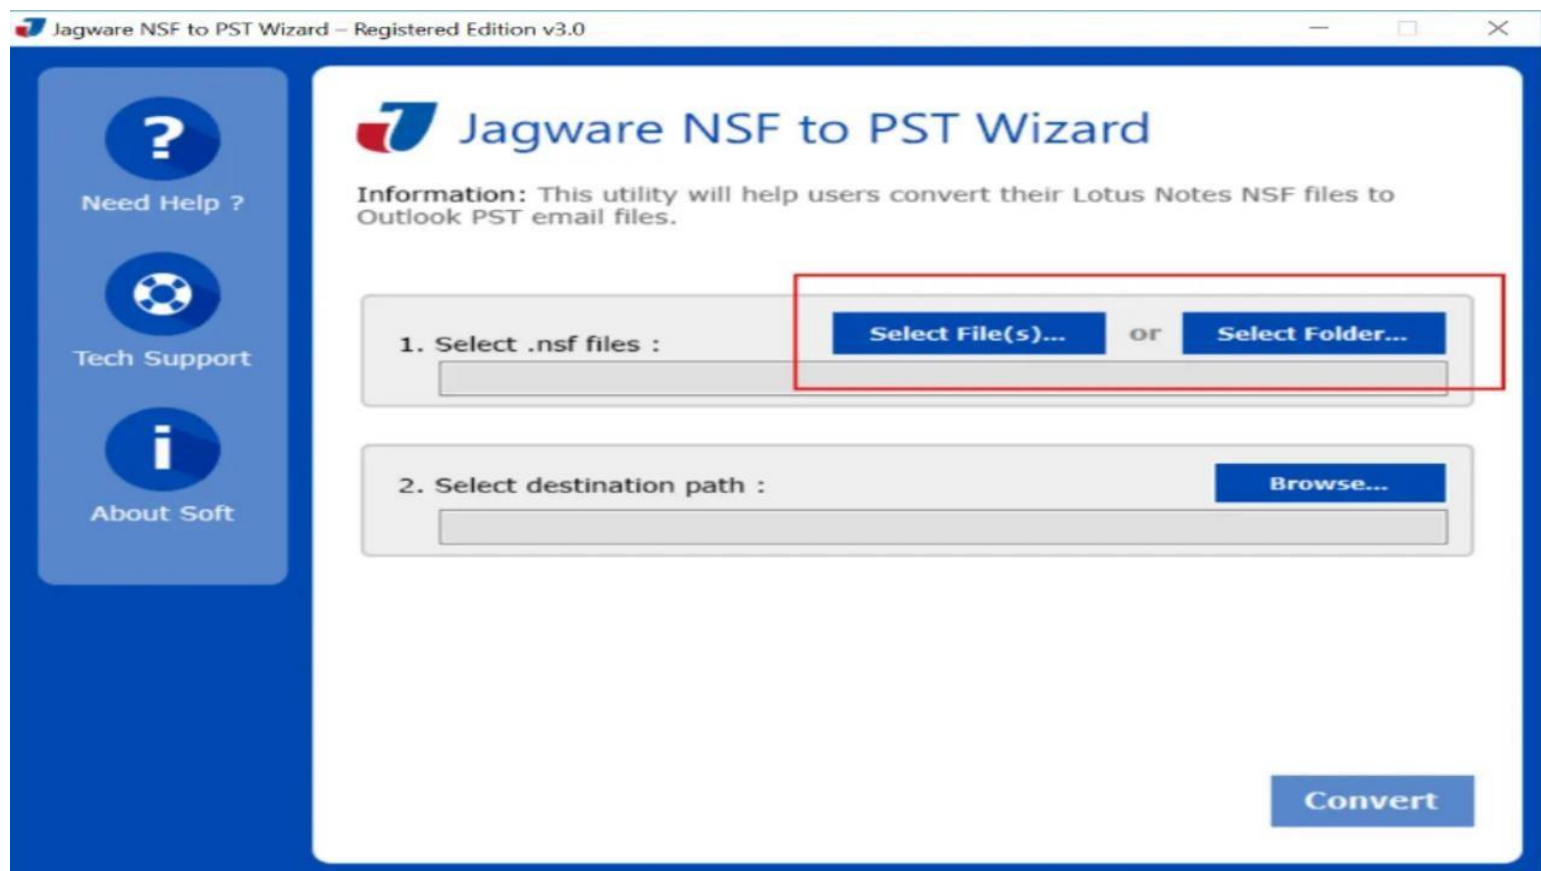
Jagware NSF to PST Wizard – Registered Edition v3.0

?
Need Help ?

Tech Support

i
About Soft

Jagware NSF to PST Wizard

Information: This utility will help users convert their Lotus Notes NSF files to Outlook PST email files.

1. Select .nsf files :

Select File(s)... or Select Folder...

2. Select destination path :

Browse...

Convert